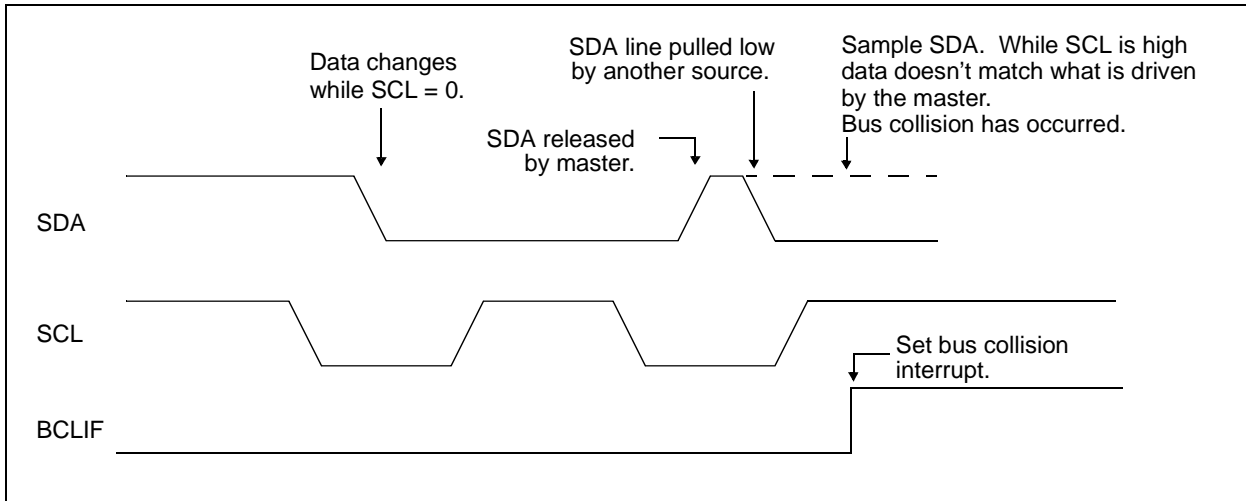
Data changes while SCL = 0.

SDA line pulled low by another source.

Sample SDA. While SCL is high data doesn’t match what is driven by the master.
Bus collision has occurred.

SDA released by master.

SDA

SCL

Set bus collision interrupt.

BCLIF